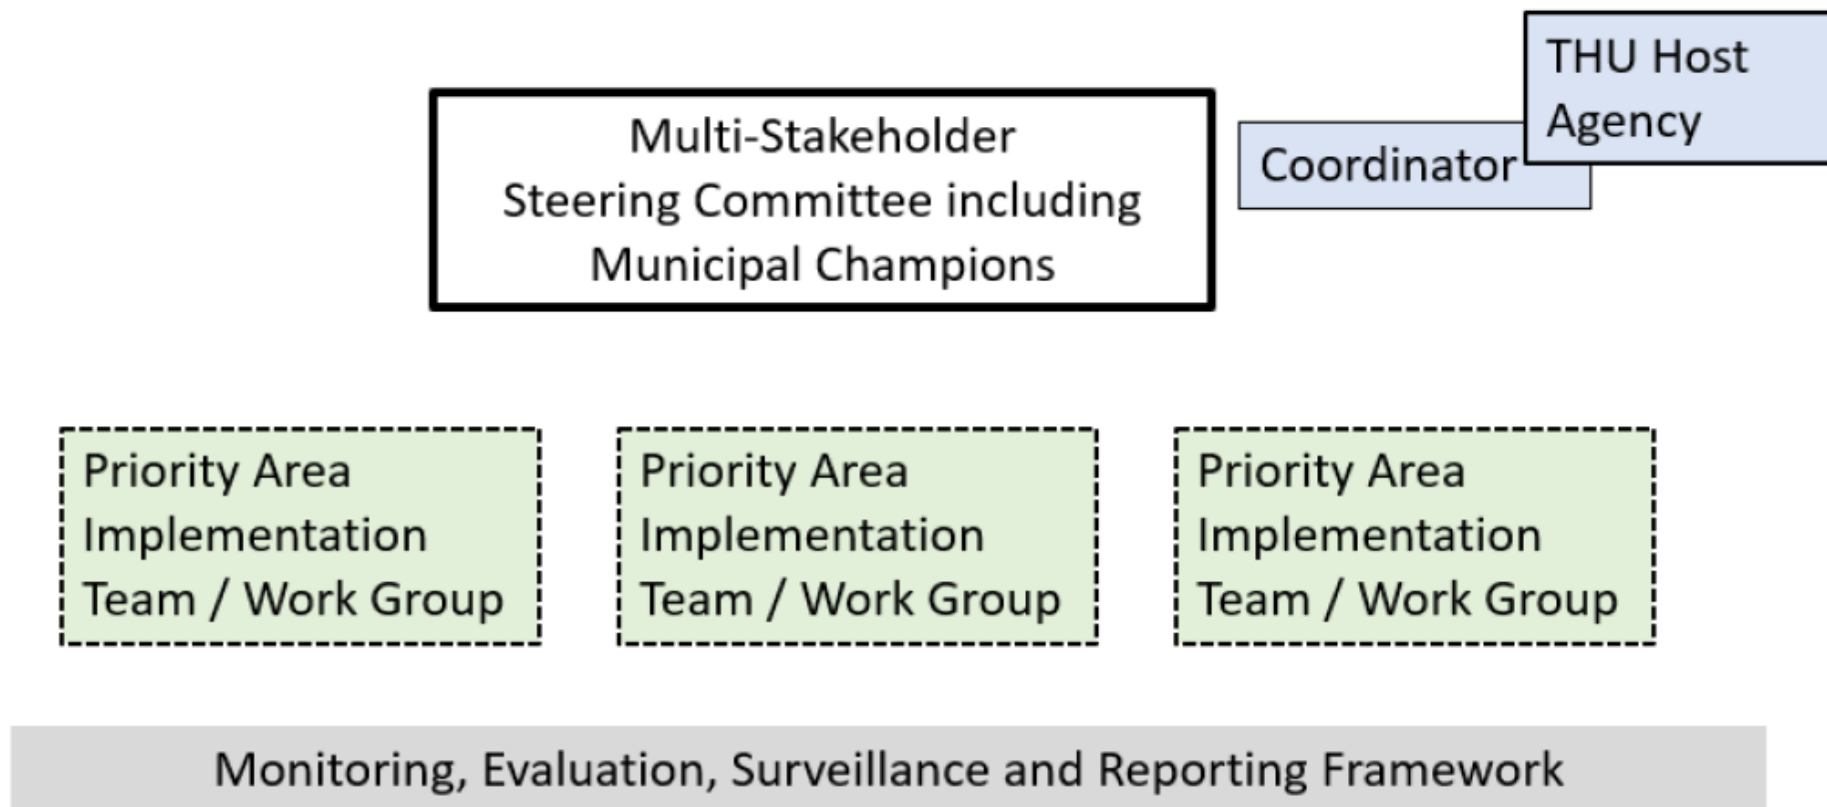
THU Host Agency

Multi-Stakeholder Steering Committee including Municipal Champions

Coordinator

Priority Area Implementation Team / Work Group

Priority Area Implementation Team / Work Group

Priority Area Implementation Team / Work Group

Monitoring, Evaluation, Surveillance and Reporting Framework